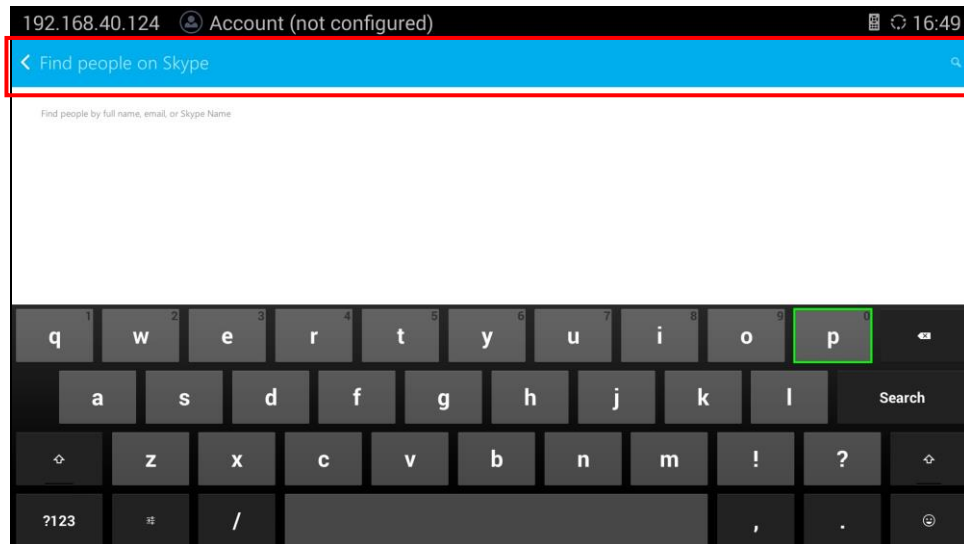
192.168.40.124 Account (not configured) 16:49

Find people on Skype

Find people by full name, email, or Skype Name

q 1 w 2 e 3 r 4 t 5 y 6 u 7 i 8 o 9 p 0

a s d f g h j k l Search

z x c v b n m ! ?

?123 / , .